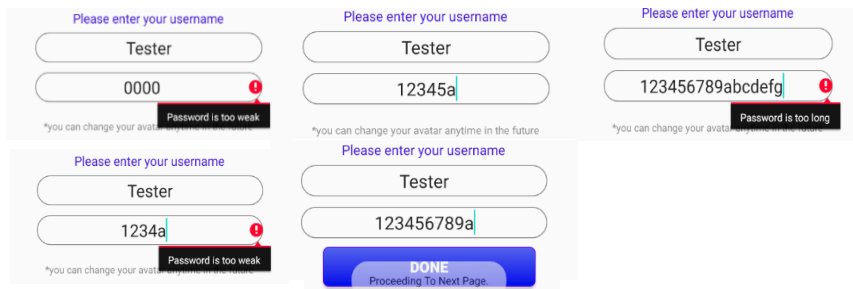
Please enter your username

Tester

0000

Password is too weak

*you can change your avatar anytime in the future

Please enter your username

Tester

12345a

*you can change your avatar anytime in the future

Please enter your username

Tester

123456789abcdefg

Password is too long

*you can change your avatar anytime in the future

Please enter your username

Tester

1234a

Password is too weak

*you can change your avatar anytime in the future

Please enter your username

Tester

123456789a

DONE

Proceeding To Next Page.